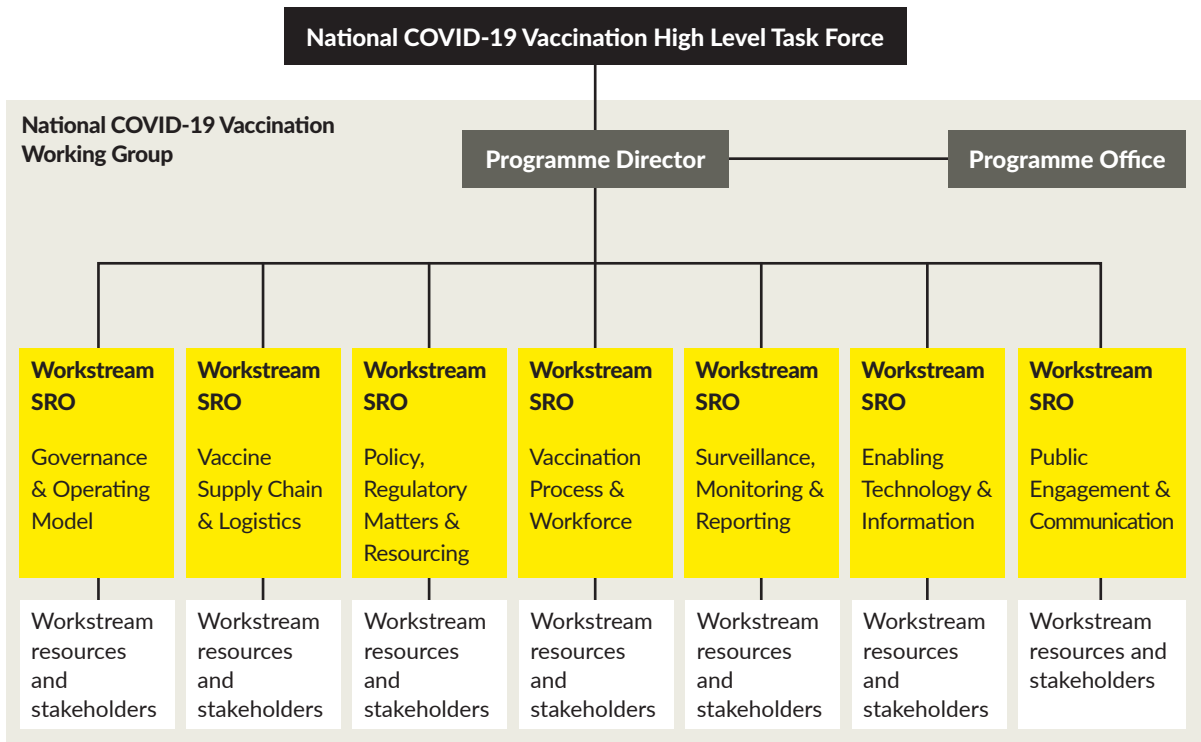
National COVID-19 Vaccination High Level Task Force

National COVID-19 Vaccination Working Group

Programme Director

Programme Office

Workstream SRO
Governance & Operating Model

Workstream SRO
Vaccine Supply Chain & Logistics

Workstream SRO
Policy, Regulatory Matters & Resourcing

Workstream SRO
Vaccination Process & Workforce

Workstream SRO
Surveillance, Monitoring & Reporting

Workstream SRO
Enabling Technology & Information

Workstream SRO
Public Engagement & Communication

Workstream resources and stakeholders

Workstream resources and stakeholders

Workstream resources and stakeholders

Workstream resources and stakeholders

Workstream resources and stakeholders

Workstream resources and stakeholders

Workstream resources and stakeholders